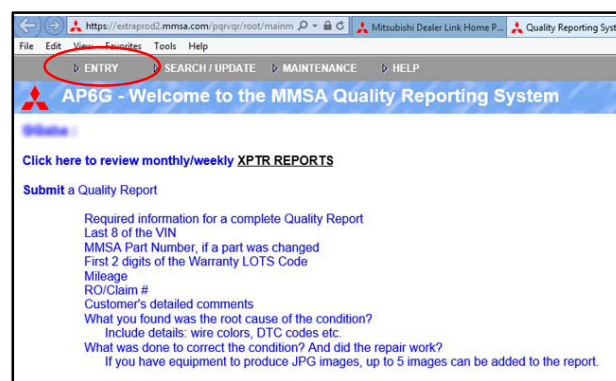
https://extraprod2.mmsa.com/pqrvqr/root/mainm
Mitsubishi Dealer Link Home P...
Quality Reporting Syst
File Edit View Favorites Tools Help
ENTRY SEARCH / UPDATE MAINTENANCE HELP
AP6G - Welcome to the MMSA Quality Reporting System
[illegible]
Click here to review monthly/weekly XPTR REPORTS

Submit a Quality Report

Required information for a complete Quality Report
Last 8 of the VIN
MMSA Part Number, if a part was changed
First 2 digits of the Warranty LOTS Code
Mileage
RO/Claim #
Customer's detailed comments
What you found was the root cause of the condition?
Include details: wire colors, DTC codes etc.
What was done to correct the condition? And did the repair work?
If you have equipment to produce JPG images, up to 5 images can be added to the report.